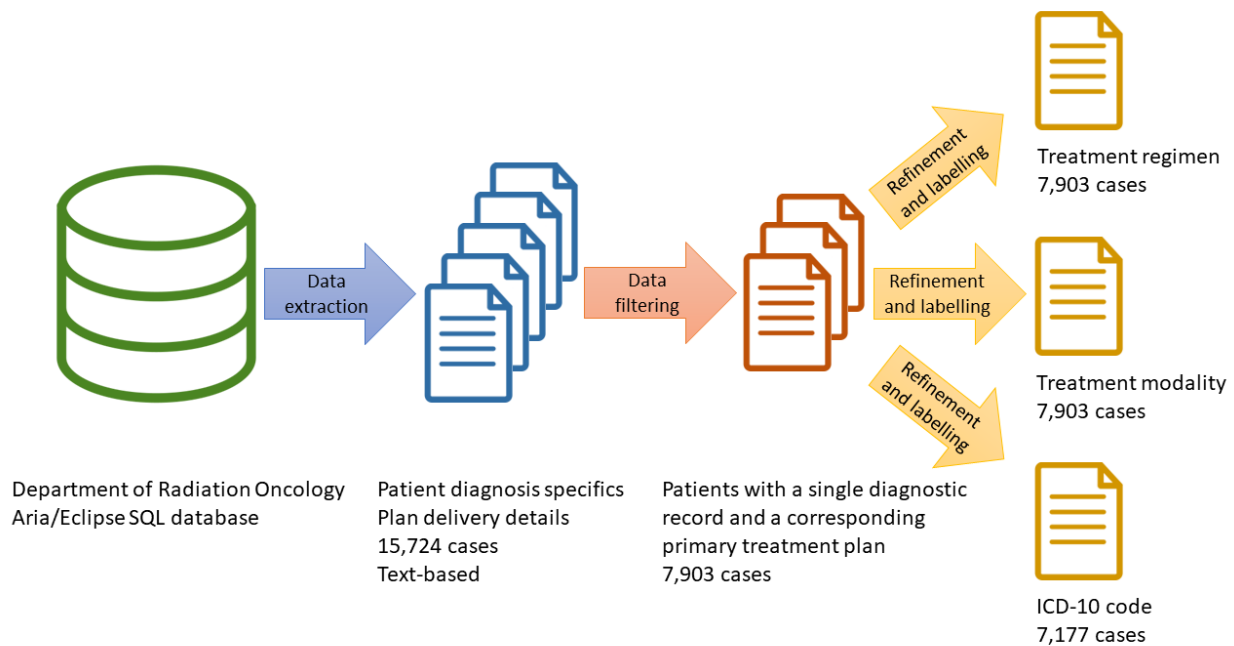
Data extraction

Data filtering

Refinement and labelling

Refinement and labelling

Refinement and labelling

Treatment regimen
7,903 cases

Treatment modality
7,903 cases

ICD-10 code
7,177 cases

Department of Radiation Oncology
Aria/Eclipse SQL database

Patient diagnosis specifics
Plan delivery details
15,724 cases
Text-based

Patients with a single diagnostic record and a corresponding primary treatment plan
7,903 cases